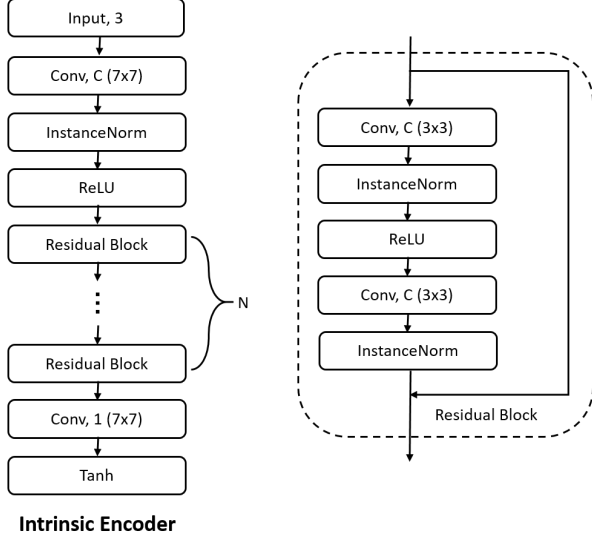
Input, 3

Conv, C (7x7)

InstanceNorm

ReLU

Residual Block

⋮

Residual Block

N

Conv, 1 (7x7)

Tanh

Intrinsic Encoder

Conv, C (3x3)

InstanceNorm

ReLU

Conv, C (3x3)

InstanceNorm

Residual Block